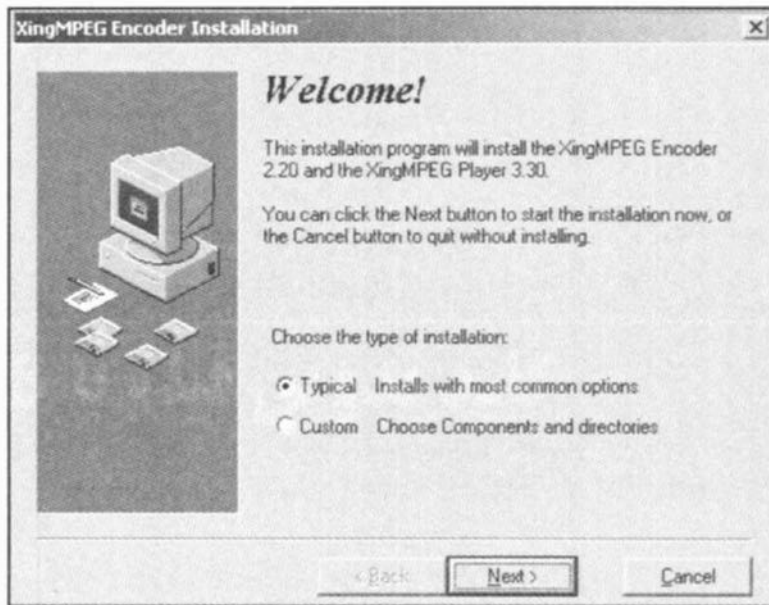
XingMPEG Encoder Installation

×

Welcome!

This installation program will install the XingMPEG Encoder 2.20 and the XingMPEG Player 3.30.

You can click the Next button to start the installation now, or the Cancel button to quit without installing.

Choose the type of installation:

Typical Installs with most common options

Custom Choose Components and directories

< Back

Next >

Cancel